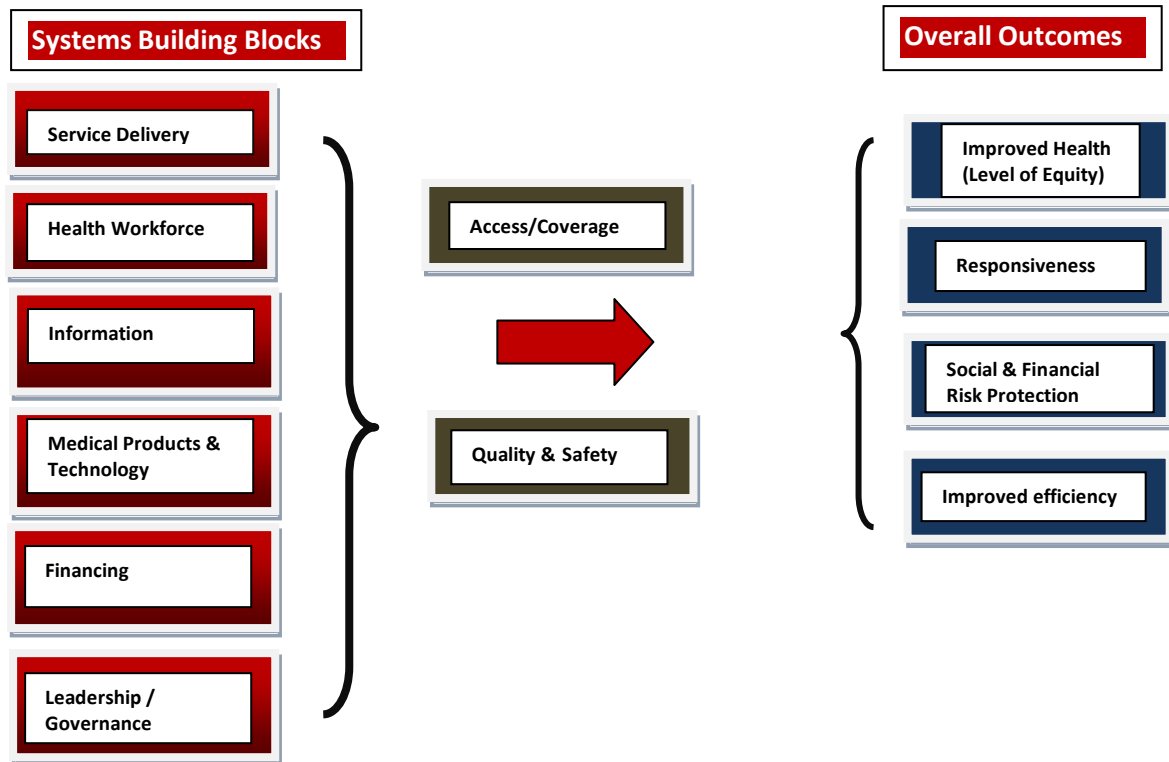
Systems Building Blocks

Service Delivery

Health Workforce

Information

Medical Products & Technology

Financing

Leadership / Governance

Access/Coverage

Quality & Safety

Overall Outcomes

Improved Health (Level of Equity)

Responsiveness

Social & Financial Risk Protection

Improved efficiency